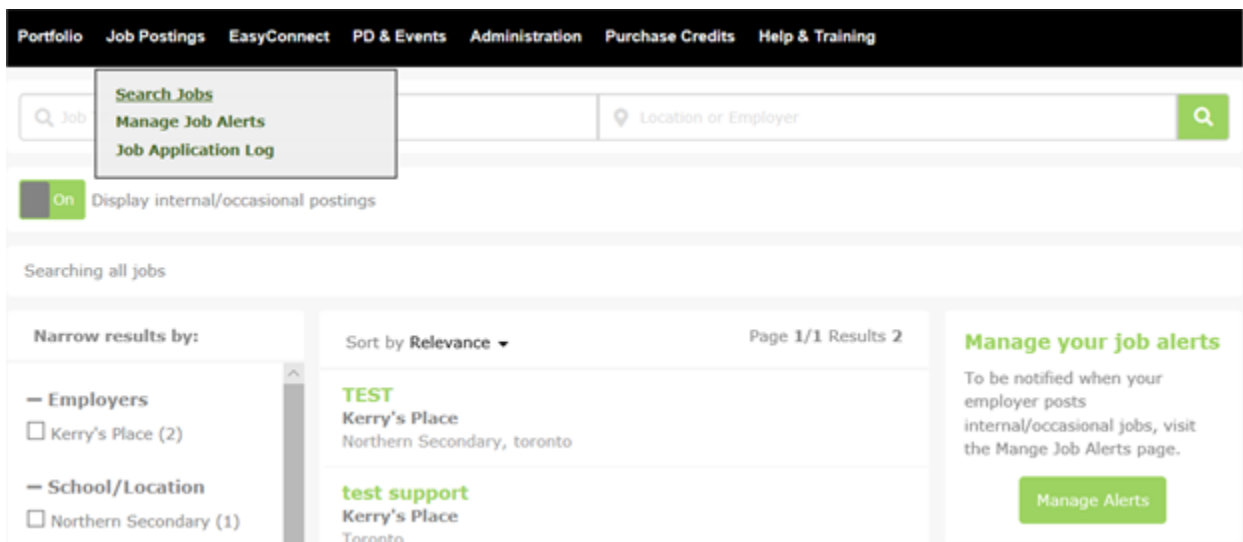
Portfolio Job Postings EasyConnect PD & Events Administration Purchase Credits Help & Training

Search Jobs
Manage Job Alerts
Job Application Log

Job

Location or Employer

On Display internal/occasional postings

Searching all jobs

Narrow results by:

— Employers
☐ Kerry's Place (2)

— School/Location
☐ Northern Secondary (1)

Sort by Relevance

Page 1/1 Results 2

TEST
Kerry's Place
Northern Secondary, toronto

test support
Kerry's Place
Toronto

Manage your job alerts

To be notified when your employer posts internal/occasional jobs, visit the Mange Job Alerts page.

Manage Alerts